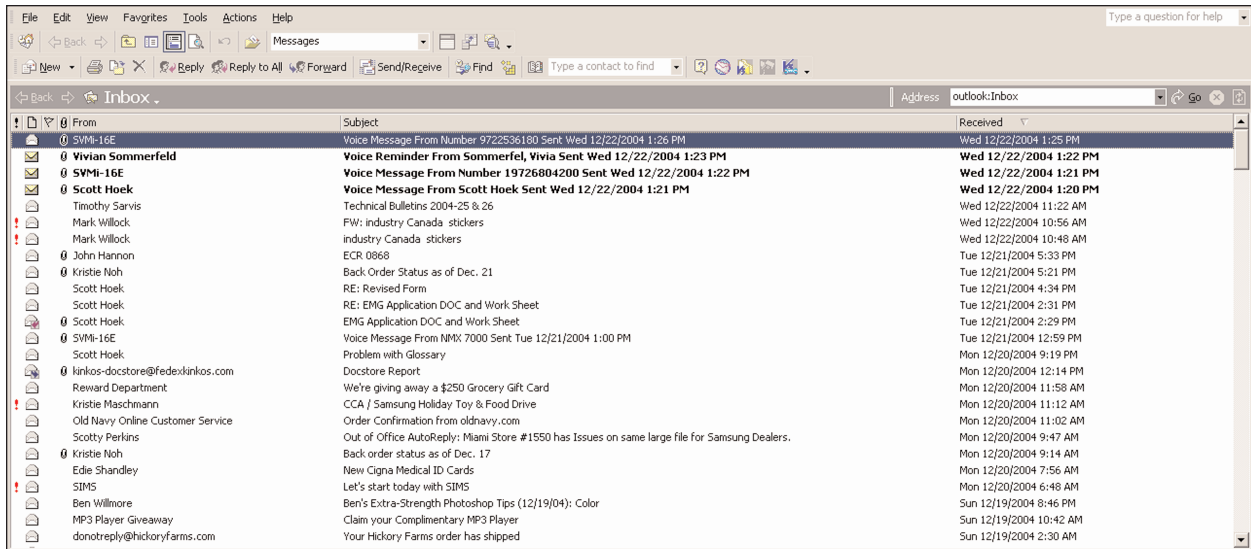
File Edit View Favorites Tools Actions Help

Type a question for help

Back Messages

New Reply Reply to All Forward Send/Receive Find Type a contact to find

Back Inbox . Address outlook:Inbox Go

| ! | From | Subject | Received |
|---|---|---|---|
| | SVMi-16E | Voice Message From Number 9722536180 Sent Wed 12/22/2004 1:26 PM | Wed 12/22/2004 1:25 PM |
| | Vivian Sommerfeld | Voice Reminder From Sommerfel, Vivia Sent Wed 12/22/2004 1:23 PM | Wed 12/22/2004 1:22 PM |
| | SVMi-16E | Voice Message From Number 19726804200 Sent Wed 12/22/2004 1:22 PM | Wed 12/22/2004 1:21 PM |
| | Scott Hoek | Voice Message From Scott Hoek Sent Wed 12/22/2004 1:21 PM | Wed 12/22/2004 1:20 PM |
| | Timothy Sarvis | Technical Bulletins 2004-25 & 26 | Wed 12/22/2004 11:22 AM |
| ! | Mark Willock | FW: industry Canada stickers | Wed 12/22/2004 10:56 AM |
| ! | Mark Willock | industry Canada stickers | Wed 12/22/2004 10:48 AM |
| | John Hannon | ECR 0868 | Tue 12/21/2004 5:33 PM |
| | Kristie Noh | Back Order Status as of Dec. 21 | Tue 12/21/2004 5:21 PM |
| | Scott Hoek | RE: Revised Form | Tue 12/21/2004 4:34 PM |
| | Scott Hoek | RE: EMG Application DOC and Work Sheet | Tue 12/21/2004 2:31 PM |
| | Scott Hoek | EMG Application DOC and Work Sheet | Tue 12/21/2004 2:29 PM |
| | SVMi-16E | Voice Message From NMX 7000 Sent Tue 12/21/2004 1:00 PM | Tue 12/21/2004 12:59 PM |
| | Scott Hoek | Problem with Glossary | Mon 12/20/2004 9:19 PM |
| | kinkos-docstore@fedexkinkos.com | Docstore Report | Mon 12/20/2004 12:14 PM |
| | Reward Department | We're giving away a $250 Grocery Gift Card | Mon 12/20/2004 11:58 AM |
| ! | Kristie Maschmann | CCA / Samsung Holiday Toy & Food Drive | Mon 12/20/2004 11:12 AM |
| | Old Navy Online Customer Service | Order Confirmation from oldnavy.com | Mon 12/20/2004 11:02 AM |
| | Scotty Perkins | Out of Office AutoReply: Miami Store #1550 has Issues on same large file for Samsung Dealers. | Mon 12/20/2004 9:47 AM |
| | Kristie Noh | Back order status as of Dec. 17 | Mon 12/20/2004 9:14 AM |
| | Edie Shandley | New Cigna Medical ID Cards | Mon 12/20/2004 7:56 AM |
| ! | SIMS | Let's start today with SIMS | Mon 12/20/2004 6:48 AM |
| | Ben Willmore | Ben's Extra-Strength Photoshop Tips (12/19/04): Color | Sun 12/19/2004 8:46 PM |
| | MP3 Player Giveaway | Claim your Complimentary MP3 Player | Sun 12/19/2004 10:42 AM |
| | donotreply@hickoryfarms.com | Your Hickory Farms order has shipped | Sun 12/19/2004 2:30 AM |